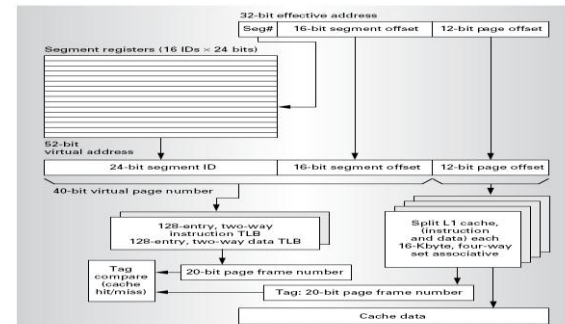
32-bit effective address

| Seg# | 16-bit segment offset | 12-bit page offset |
|---|---|---|

Segment registers (16 IDs × 24 bits)

52-bit virtual address

| 24-bit segment ID | 16-bit segment offset | 12-bit page offset |
|---|---|---|

40-bit virtual page number

128-entry, two-way instruction TLB
128-entry, two-way data TLB

Split L1 cache, (instruction and data) each 16-Kbyte, four-way set associative

Tag compare (cache hit/miss)

20-bit page frame number

Tag: 20-bit page frame number

Cache data